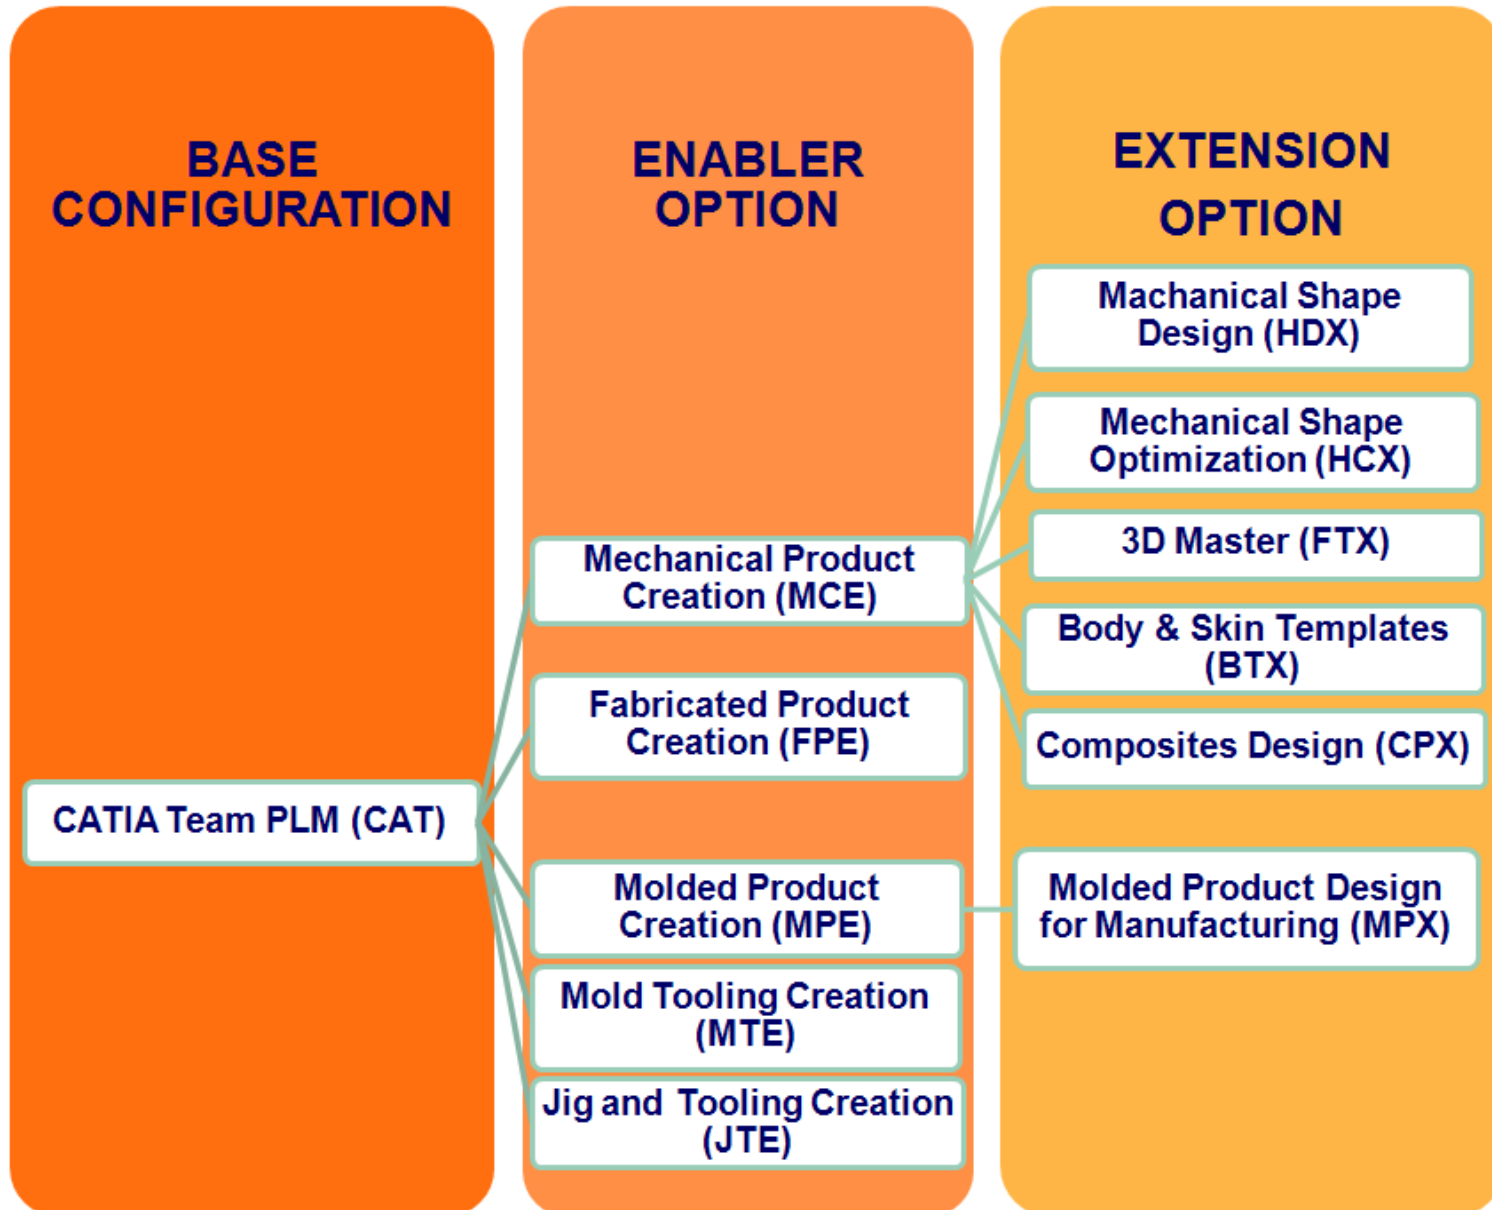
BASE CONFIGURATION

CATIA Team PLM (CAT)

ENABLER OPTION

Mechanical Product Creation (MCE)

Fabricated Product Creation (FPE)

Molded Product Creation (MPE)

Mold Tooling Creation (MTE)

Jig and Tooling Creation (JTE)

EXTENSION OPTION

Machanical Shape Design (HDX)

Mechanical Shape Optimization (HCX)

3D Master (FTX)

Body & Skin Templates (BTX)

Composites Design (CPX)

Molded Product Design for Manufacturing (MPX)